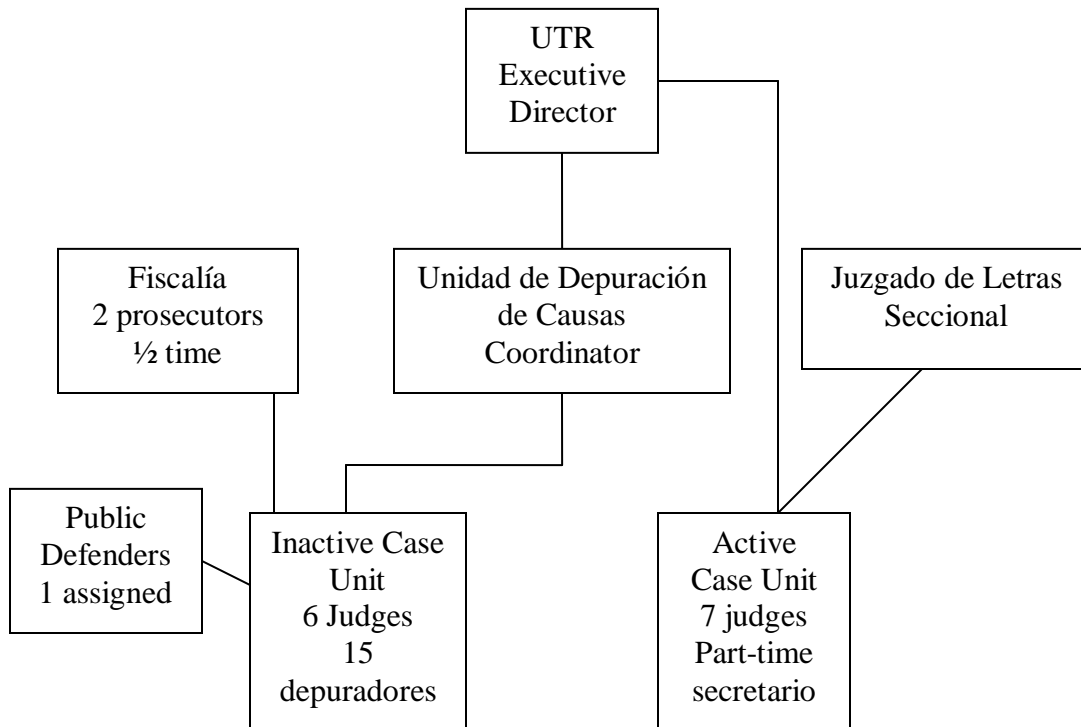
UTR
Executive
Director

Fiscalía
2 prosecutors
½ time

Unidad de Depuración
de Causas
Coordinator

Juzgado de Letras
Seccional

Public
Defenders
1 assigned

Inactive Case
Unit
6 Judges
15
depuradores

Active
Case Unit
7 judges
Part-time
secretario